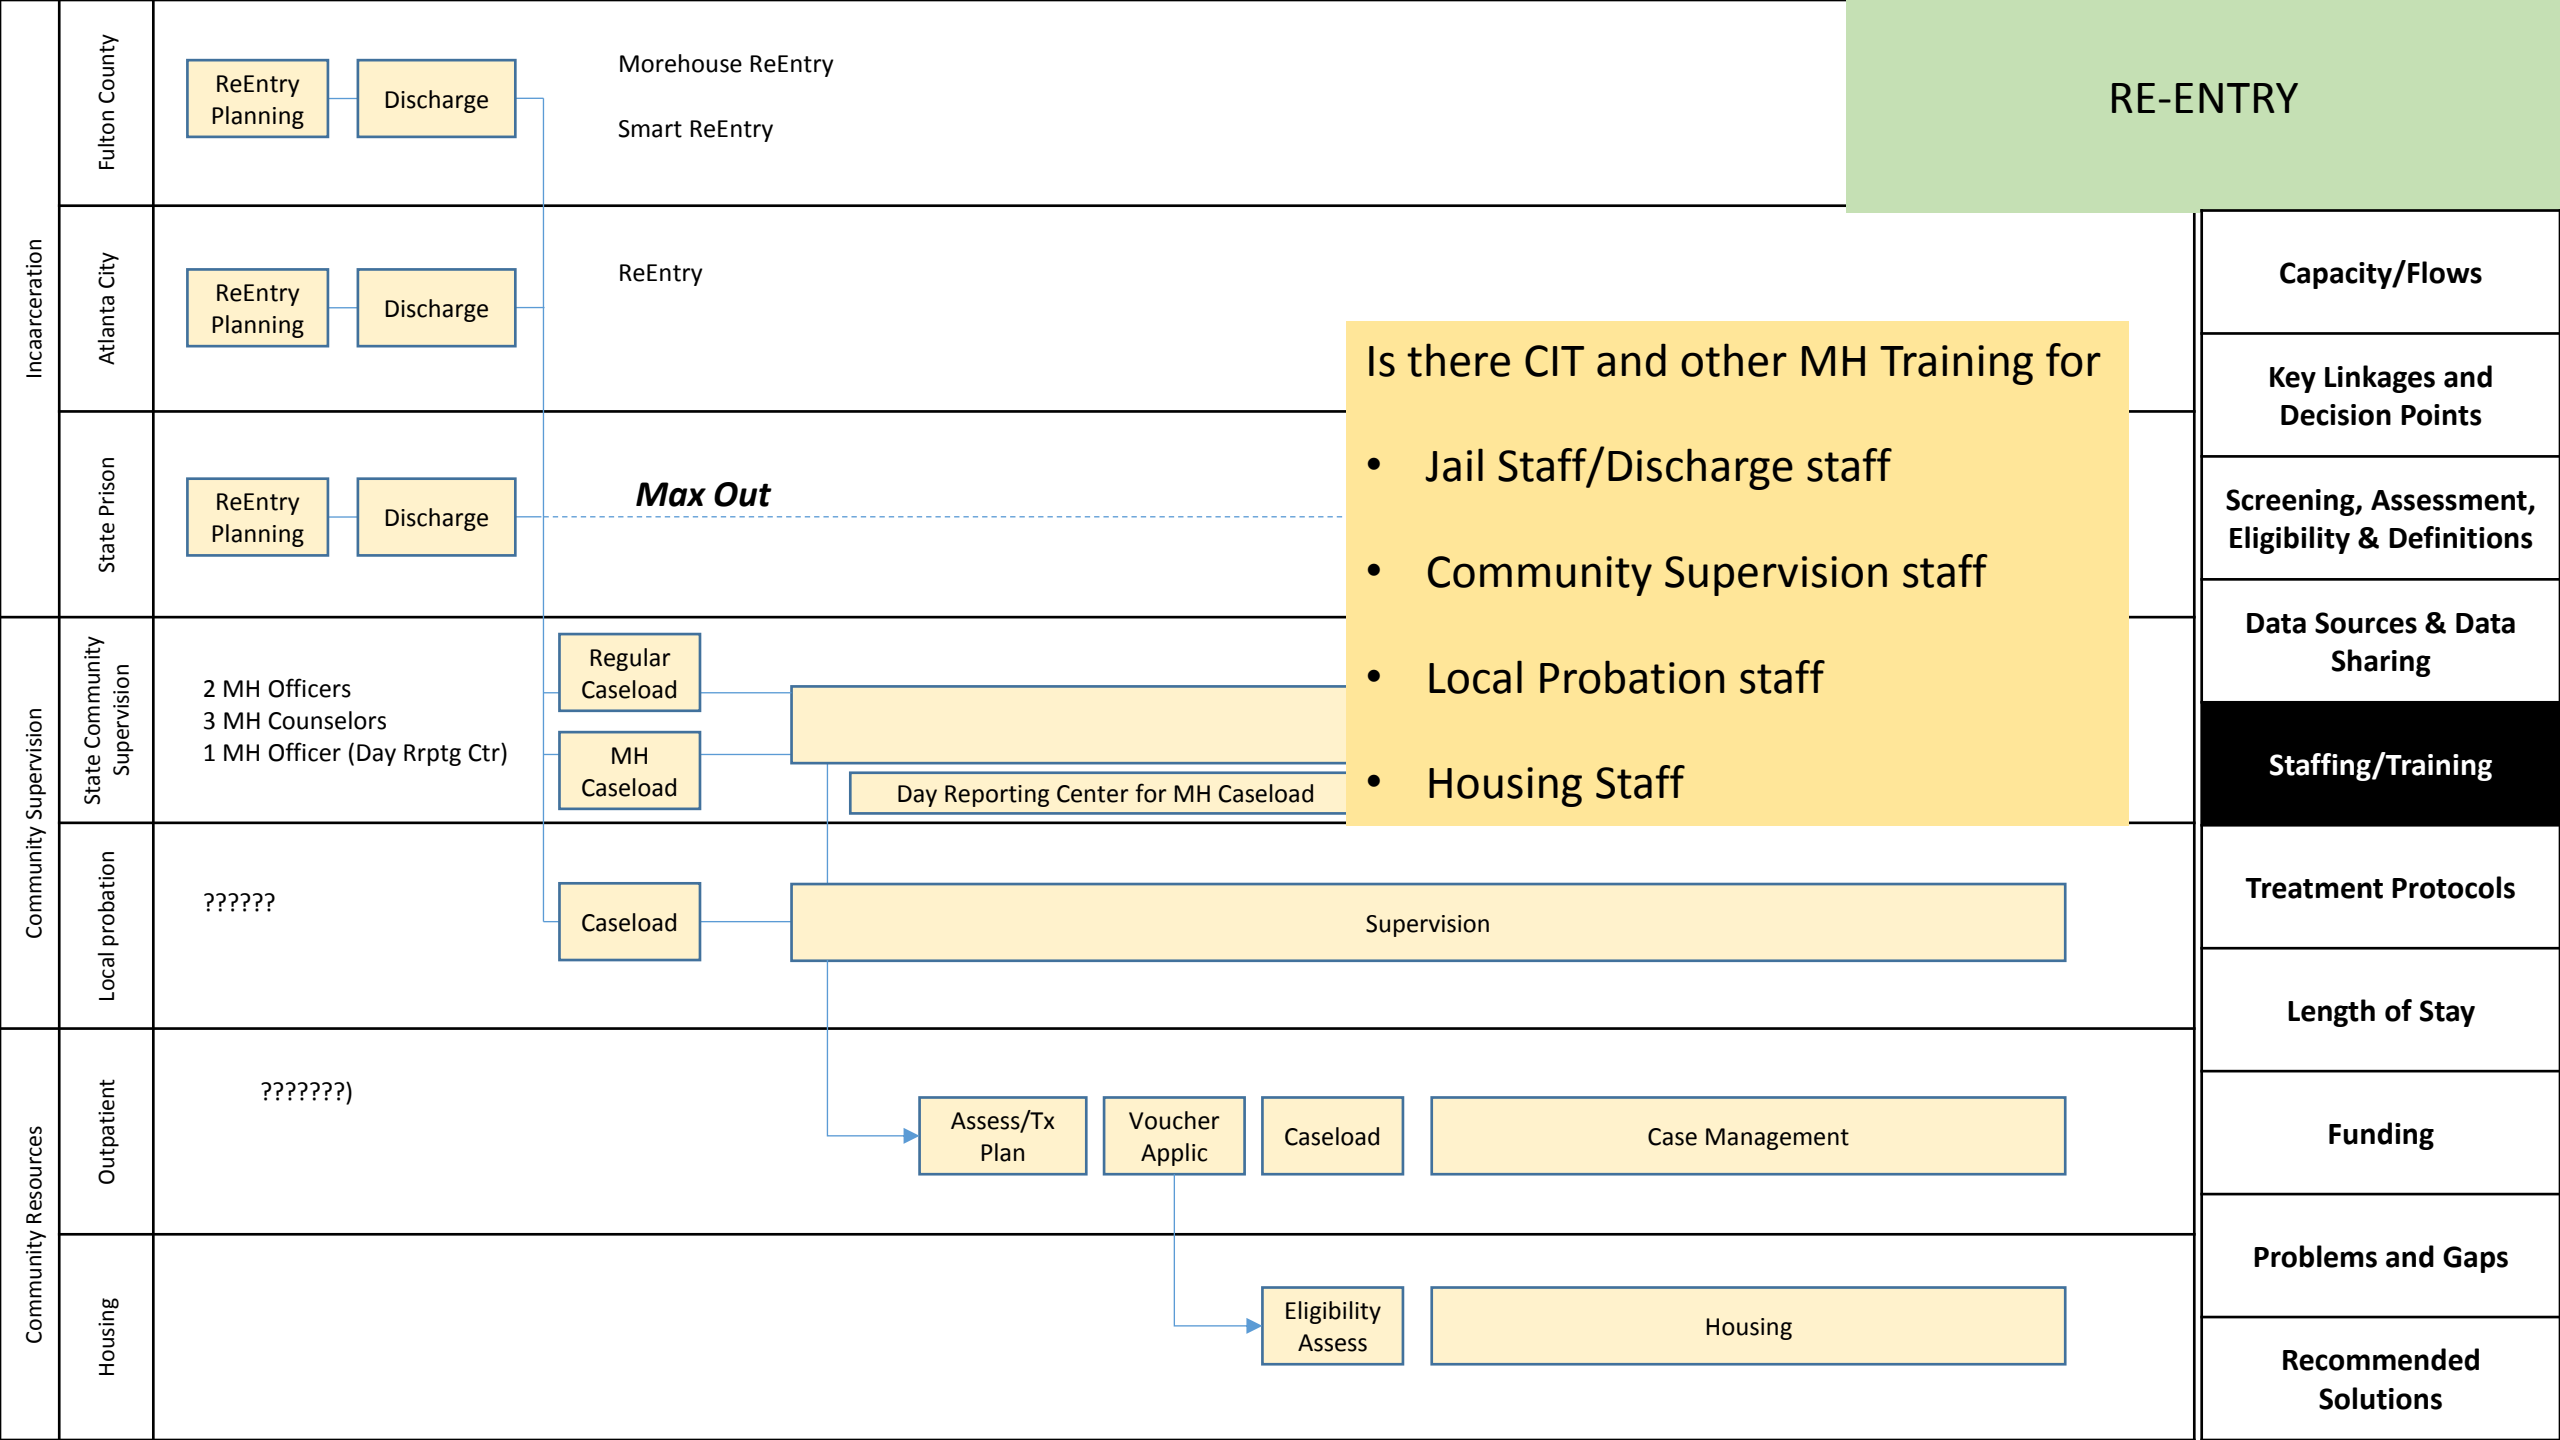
RE-ENTRY

Incarceration

Fulton County

ReEntry Planning

Discharge

Morehouse ReEntry

Smart ReEntry

Atlanta City

ReEntry Planning

Discharge

ReEntry

State Prison

ReEntry Planning

Discharge

Max Out

Community Supervision

State Community Supervision

2 MH Officers
3 MH Counselors
1 MH Officer (Day Rrptg Ctr)

Regular Caseload

MH Caseload

Day Reporting Center for MH Caseload

Local probation

??????

Caseload

Supervision

Community Resources

Outpatient

???????)

Assess/Tx Plan

Voucher Applic

Caseload

Case Management

Housing

Eligibility Assess

Housing

Is there CIT and other MH Training for

- Jail Staff/Discharge staff
- Community Supervision staff
- Local Probation staff
- Housing Staff

Capacity/Flows

Key Linkages and Decision Points

Screening, Assessment, Eligibility & Definitions

Data Sources & Data Sharing

Staffing/Training

Treatment Protocols

Length of Stay

Funding

Problems and Gaps

Recommended Solutions